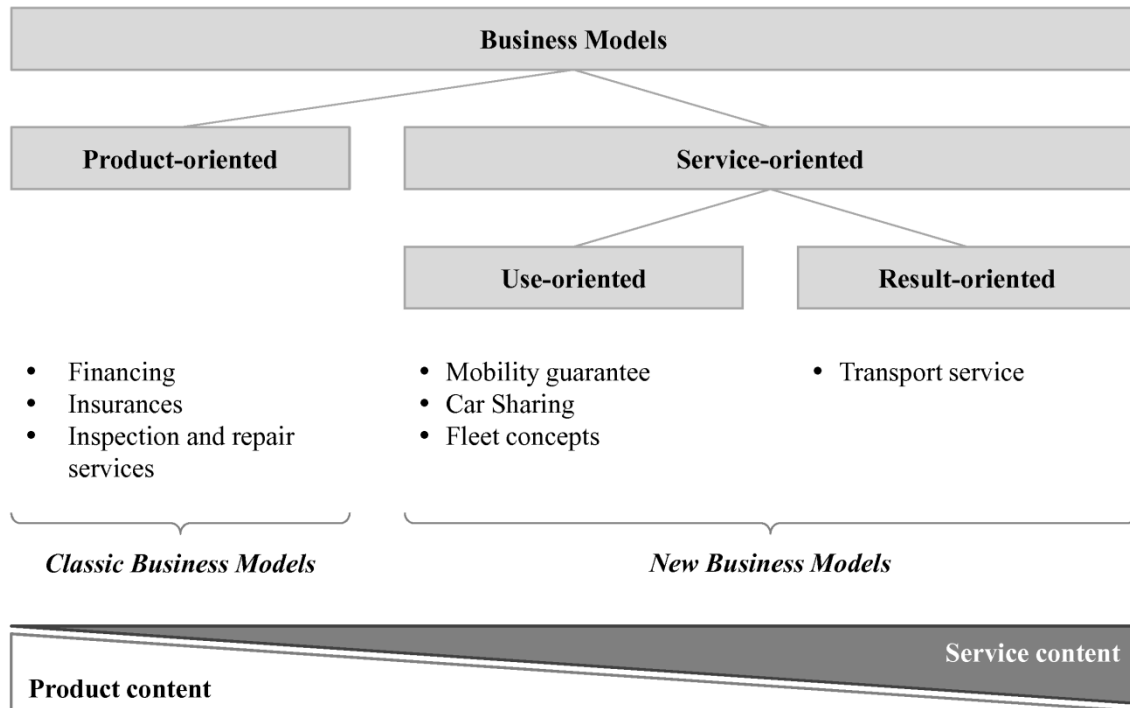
Business Models

Product-oriented

Service-oriented

Use-oriented

Result-oriented

- Financing
- Insurances
- Inspection and repair services

- Mobility guarantee
- Car Sharing
- Fleet concepts

- Transport service

*Classic Business Models*

*New Business Models*

Service content

Product content